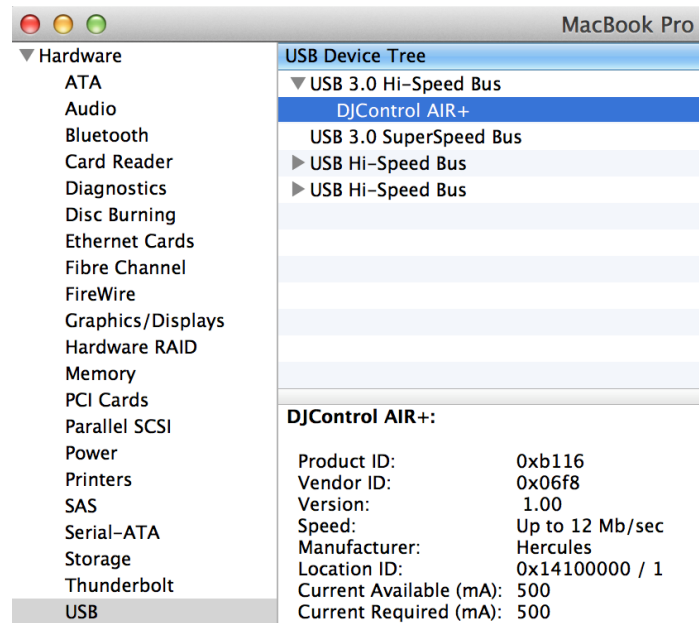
MacBook Pro

Hardware
ATA
Audio
Bluetooth
Card Reader
Diagnostics
Disc Burning
Ethernet Cards
Fibre Channel
FireWire
Graphics/Displays
Hardware RAID
Memory
PCI Cards
Parallel SCSI
Power
Printers
SAS
Serial-ATA
Storage
Thunderbolt
USB

USB Device Tree
USB 3.0 Hi-Speed Bus
DJControl AIR+
USB 3.0 SuperSpeed Bus
USB Hi-Speed Bus
USB Hi-Speed Bus

DJControl AIR+:

| | |
|---|---|
| Product ID: | 0xb116 |
| Vendor ID: | 0x06f8 |
| Version: | 1.00 |
| Speed: | Up to 12 Mb/sec |
| Manufacturer: | Hercules |
| Location ID: | 0x14100000 / 1 |
| Current Available (mA): | 500 |
| Current Required (mA): | 500 |